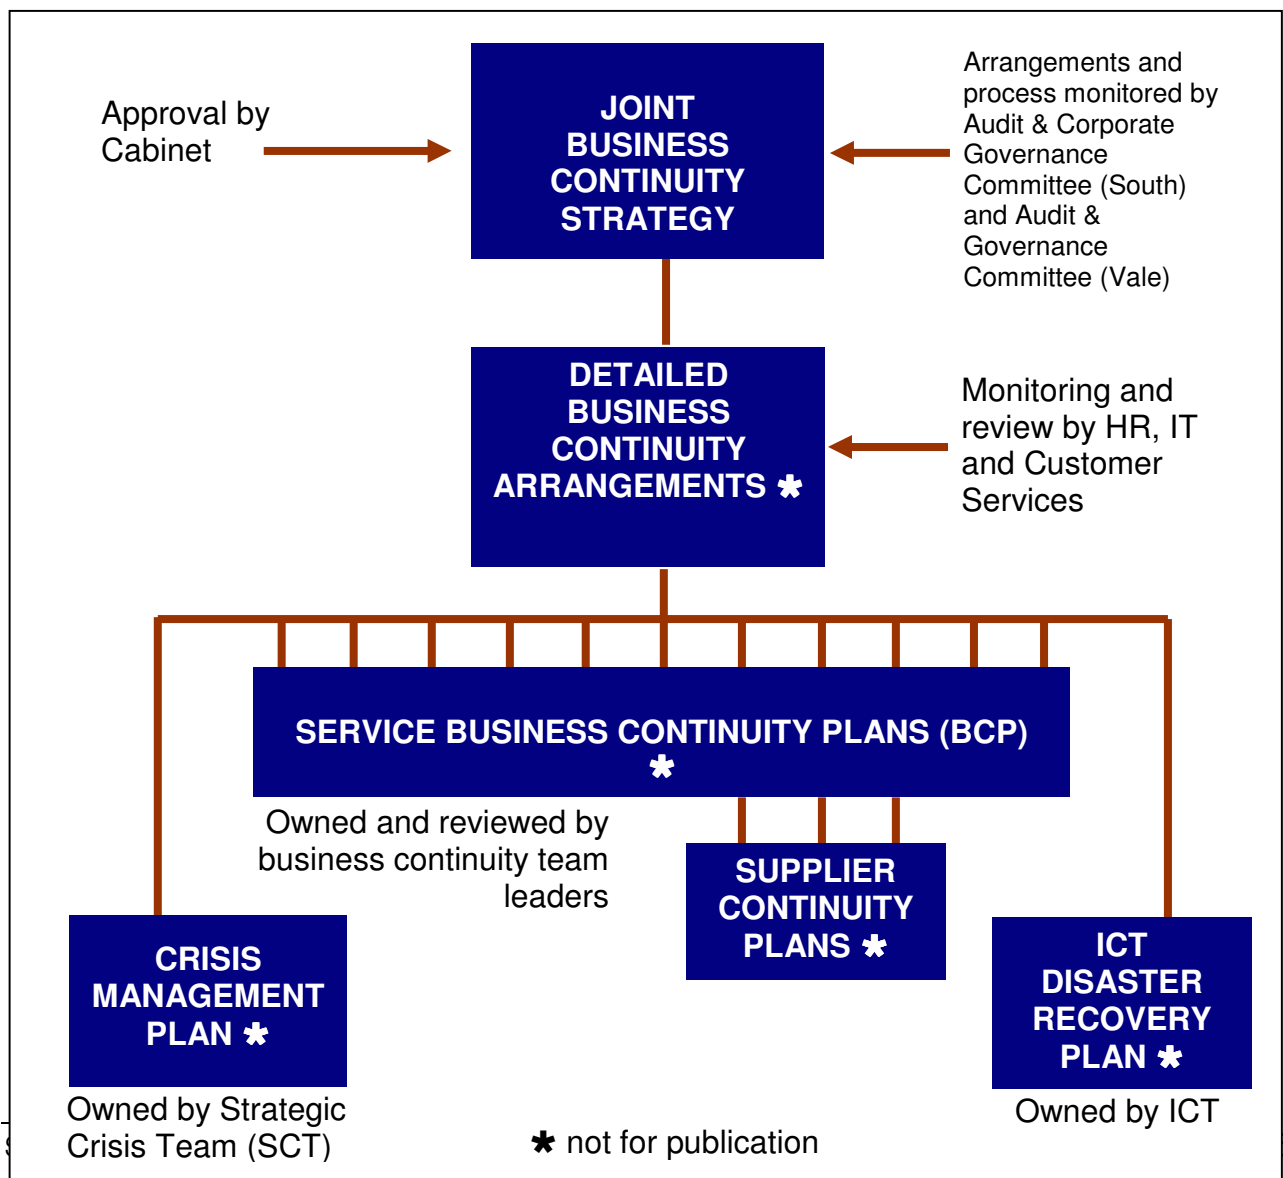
Approval by Cabinet

JOINT BUSINESS CONTINUITY STRATEGY

Arrangements and process monitored by Audit & Corporate Governance Committee (South) and Audit & Governance Committee (Vale)

DETAILED BUSINESS CONTINUITY ARRANGEMENTS ✱

Monitoring and review by HR, IT and Customer Services

SERVICE BUSINESS CONTINUITY PLANS (BCP) ✱

Owned and reviewed by business continuity team leaders

SUPPLIER CONTINUITY PLANS ✱

CRISIS MANAGEMENT PLAN ✱

ICT DISASTER RECOVERY PLAN ✱

Owned by Strategic Crisis Team (SCT)

✱ not for publication

Owned by ICT